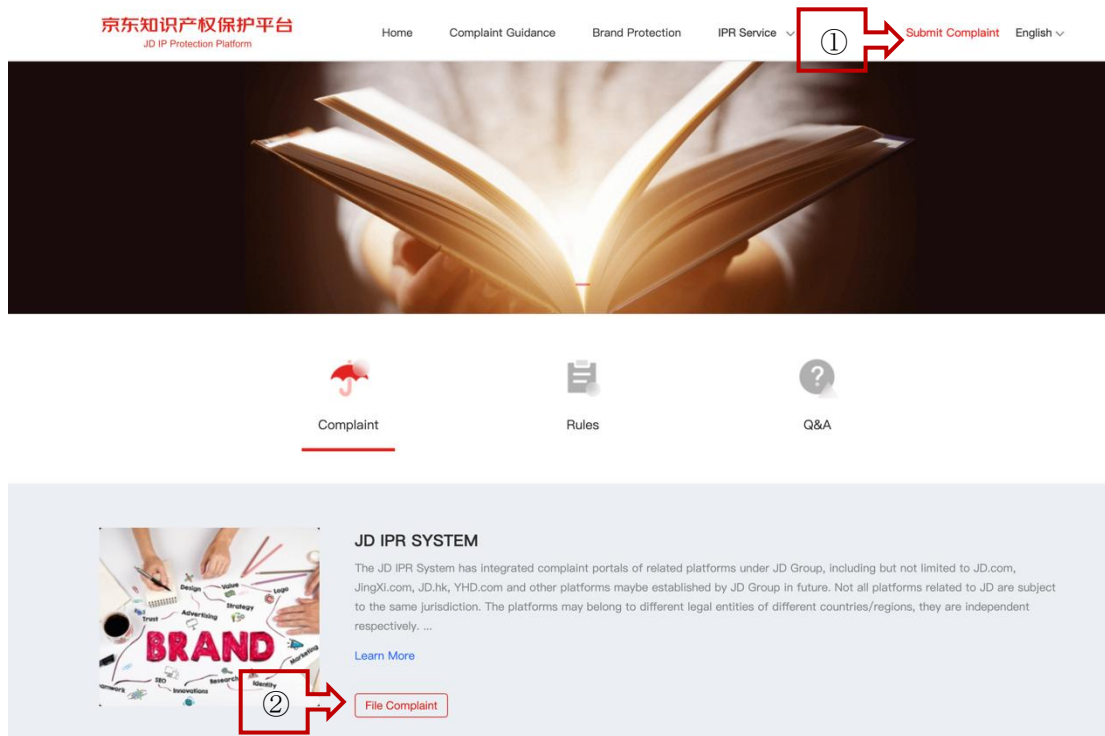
京东知识产权保护平台
JD IP Protection Platform

Home Complaint Guidance Brand Protection IPR Service ① Submit Complaint English

Complaint Rules Q&A

Design Value Logo Strategy Trust Advertising BRAND SEO Research Identity Innovations Marketing

JD IPR SYSTEM

The JD IPR System has integrated complaint portals of related platforms under JD Group, including but not limited to JD.com, JingXi.com, JD.hk, YHD.com and other platforms maybe established by JD Group in future. Not all platforms related to JD are subject to the same jurisdiction. The platforms may belong to different legal entities of different countries/regions, they are independent respectively. ...

Learn More

② File Complaint